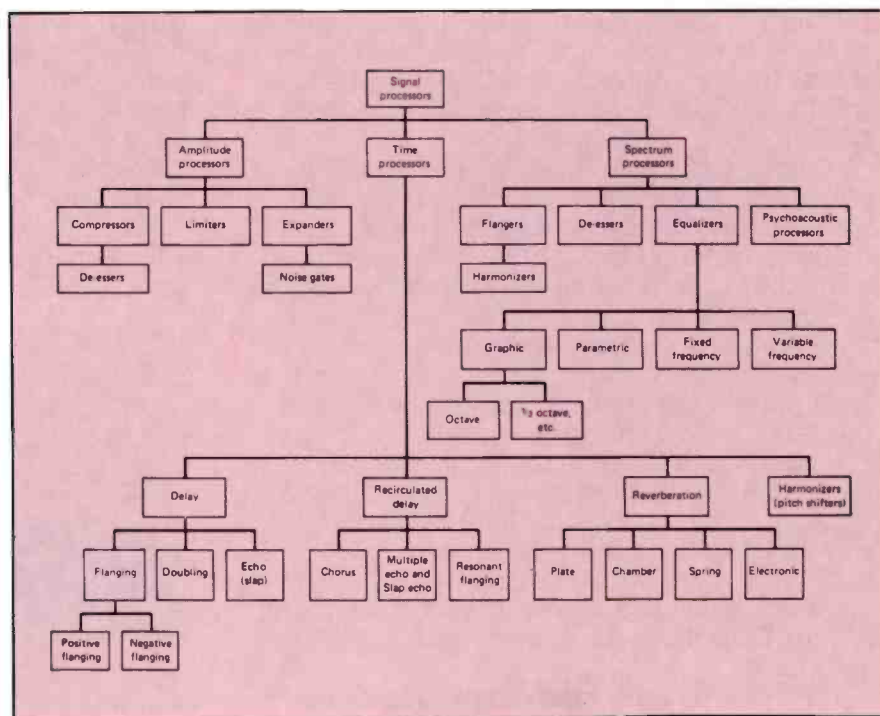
Signal processors

Amplitude processors

Time processors

Spectrum processors

Compressors

Limiters

Expanders

De-essers

Noise gates

Flangers

De-essers

Equalizers

Psychoacoustic processors

Harmonizers

Graphic

Parametric

Fixed frequency

Variable frequency

Octave

$\frac{1}{3}$ octave, etc.

Delay

Recirculated delay

Reverberation

Harmonizers (pitch shifters)

Flanging

Doubling

Echo (slap)

Chorus

Multiple echo and Slap echo

Resonant flanging

Plate

Chamber

Spring

Electronic

Positive flanging

Negative flanging